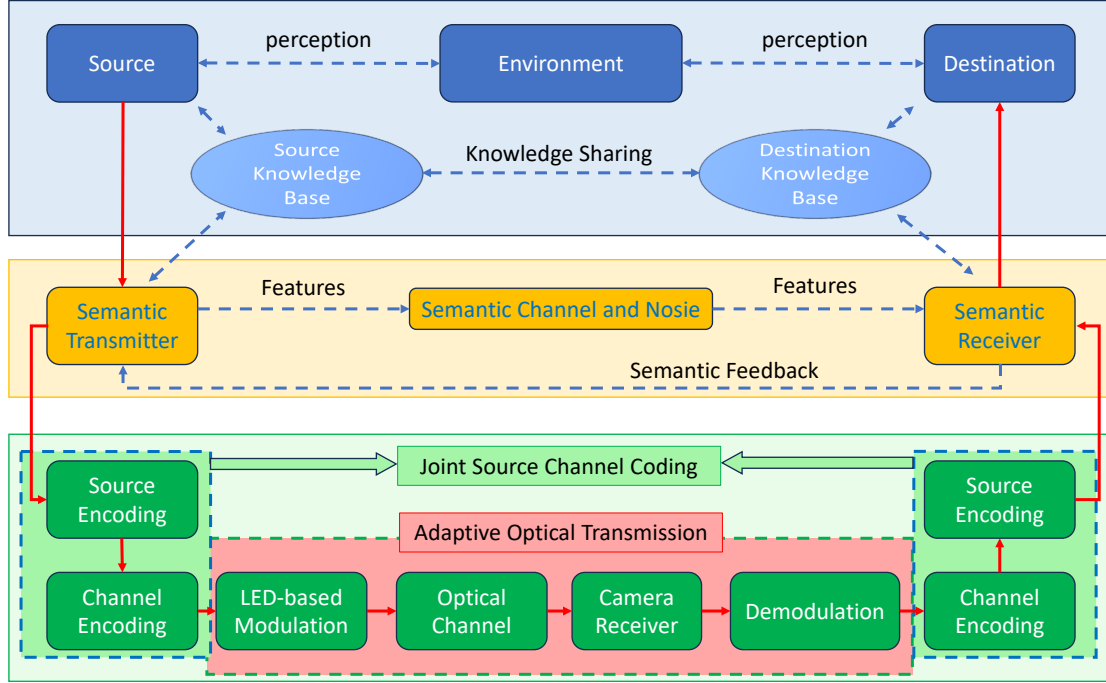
Source

perception

Environment

perception

Destination

Source Knowledge Base

Knowledge Sharing

Destination Knowledge Base

Features

Features

Semantic Transmitter

Semantic Channel and Nosie

Semantic Receiver

Semantic Feedback

Joint Source Channel Coding

Source Encoding

Source Encoding

Adaptive Optical Transmission

Channel Encoding

LED-based Modulation

Optical Channel

Camera Receiver

Demodulation

Channel Encoding